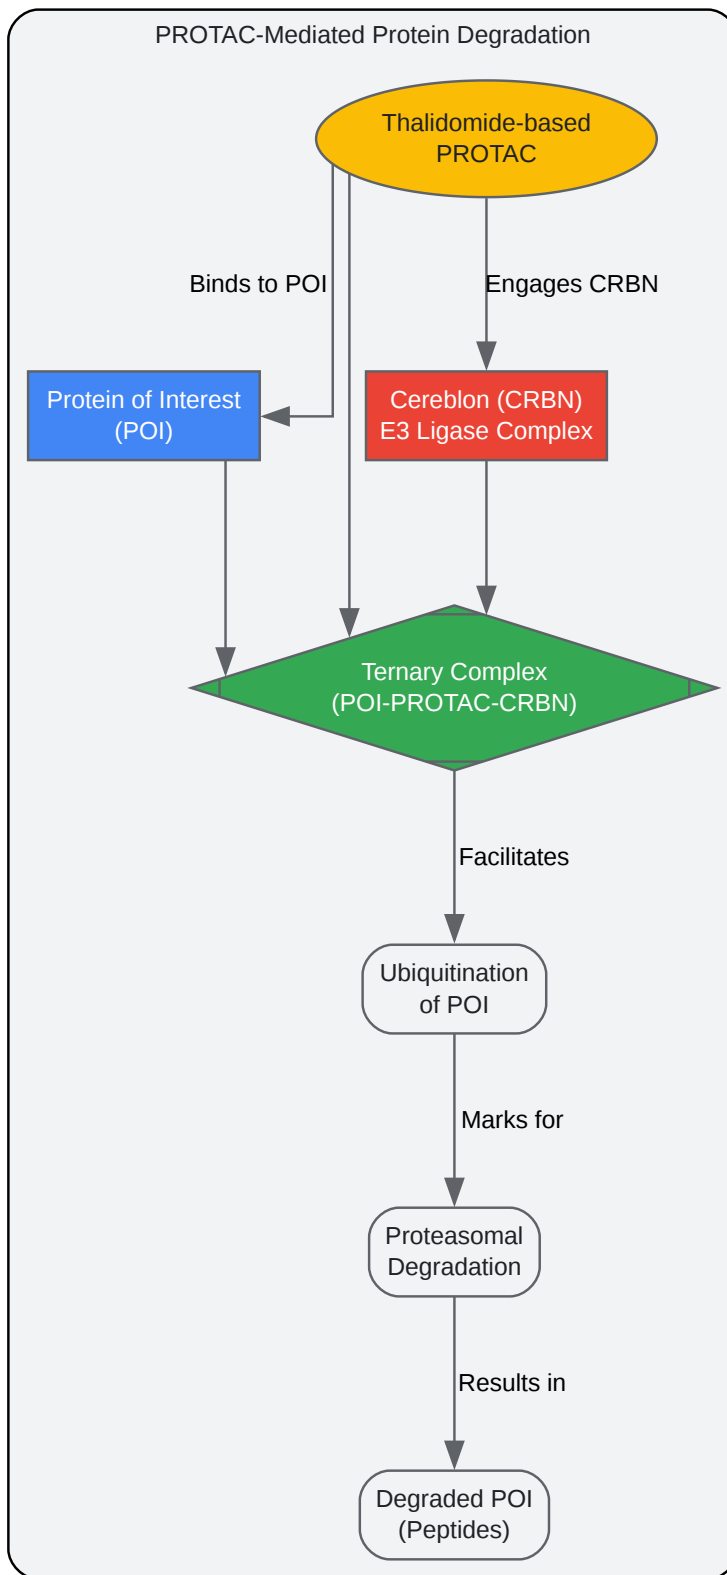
PROTAC-Mediated Protein Degradation

Thalidomide-based PROTAC

Binds to POI

Engages CRBN

Protein of Interest (POI)

Cereblon (CRBN) E3 Ligase Complex

Ternary Complex (POI-PROTAC-CRBN)

Facilitates

Ubiquitination of POI

Marks for

Proteasomal Degradation

Results in

Degraded POI (Peptides)